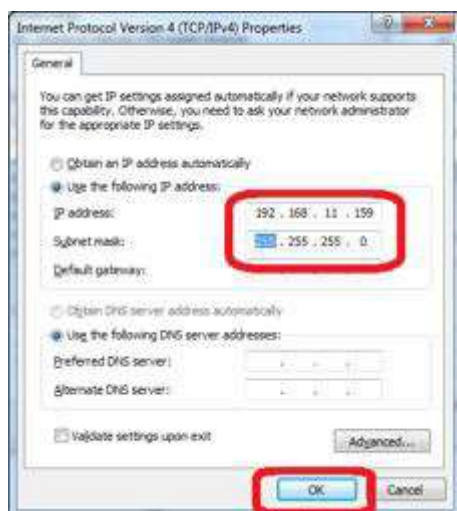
Internet Protocol Version 4 (TCP/IPv4) Properties

General

You can get IP settings assigned automatically if your network supports this capability. Otherwise, you need to ask your network administrator for the appropriate IP settings.

Obtain an IP address automatically

Use the following IP address:

IP address: 192 . 168 . 11 . 159

Subnet mask: 255 . 255 . 255 . 0

Default gateway:

Obtain DNS server address automatically

Use the following DNS server addresses:

Preferred DNS server:

Alternate DNS server:

Validate settings upon exit

Advanced...

OK

Cancel